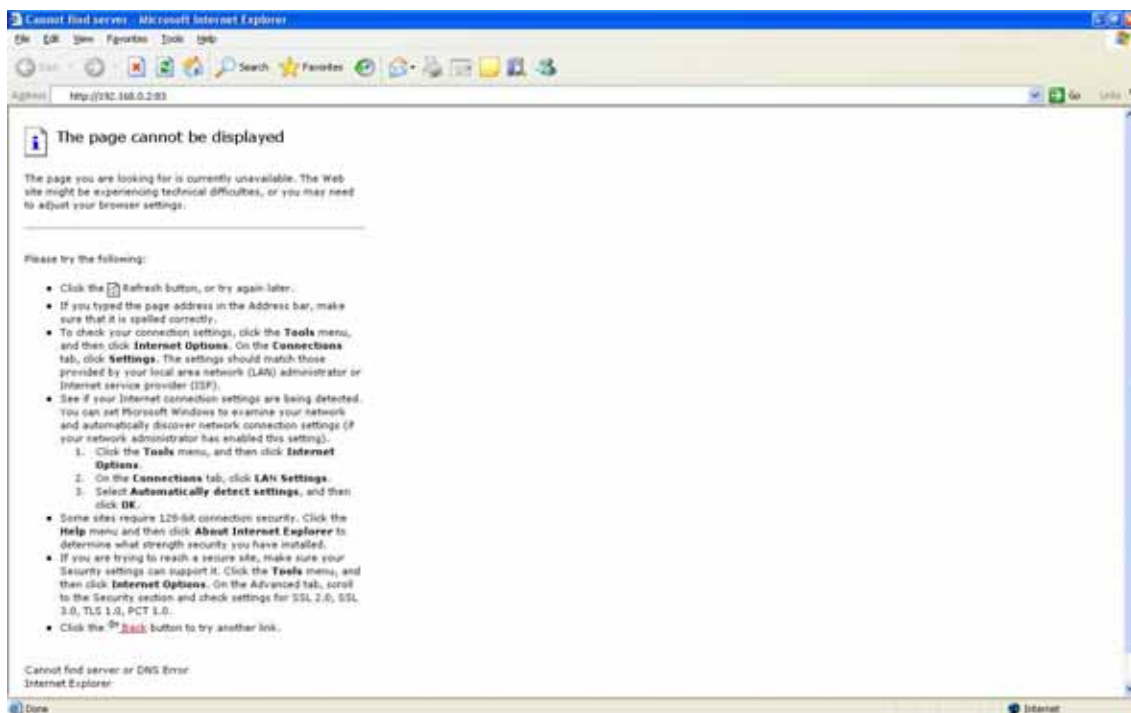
Cannot find server - Microsoft Internet Explorer

File Edit View Favorites Tools Help

Back Search Favorites

Address http://192.168.0.2:83

Go Links

The page cannot be displayed

The page you are looking for is currently unavailable. The Web site might be experiencing technical difficulties, or you may need to adjust your browser settings.

Please try the following:

- Click the Refresh button, or try again later.
- If you typed the page address in the Address bar, make sure that it is spelled correctly.
- To check your connection settings, click the **Tools** menu, and then click **Internet Options**. On the **Connections** tab, click **Settings**. The settings should match those provided by your local area network (LAN) administrator or Internet service provider (ISP).
- See if your Internet connection settings are being detected. You can set Microsoft Windows to examine your network and automatically discover network connection settings (if your network administrator has enabled this setting).
    1. Click the **Tools** menu, and then click **Internet Options**.
    2. On the **Connections** tab, click **LAN Settings**.
    3. Select **Automatically detect settings**, and then click **OK**.
- Some sites require 128-bit connection security. Click the **Help** menu and then click **About Internet Explorer** to determine what strength security you have installed.
- If you are trying to reach a secure site, make sure your Security settings can support it. Click the **Tools** menu, and then click **Internet Options**. On the Advanced tab, scroll to the Security section and check settings for SSL 2.0, SSL 3.0, TLS 1.0, PCT 1.0.
- Click the Back button to try another link.

Cannot find server or DNS Error
Internet Explorer

Done

Internet